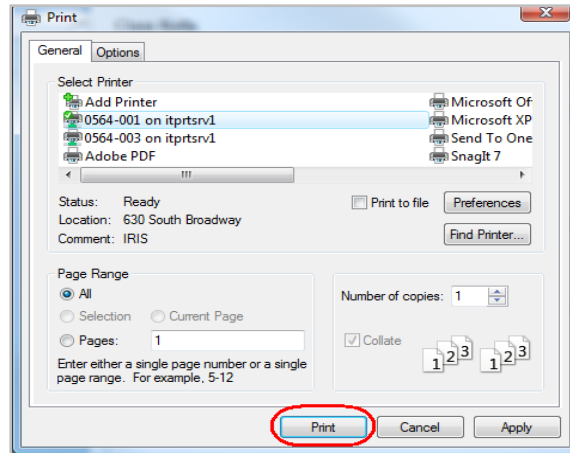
Print

General Options

Select Printer
Add Printer
0564-001 on itprtsrv1
0564-003 on itprtsrv1
Adobe PDF
Microsoft Of
Microsoft XP
Send To One
SnagIt 7

Status: Ready
Location: 630 South Broadway
Comment: IRIS

Print to file
Preferences
Find Printer...

Page Range
All
Selection
Current Page
Pages: 1
Enter either a single page number or a single page range. For example, 5-12

Number of copies: 1
Collate
1 2 3 1 2 3

Print Cancel Apply